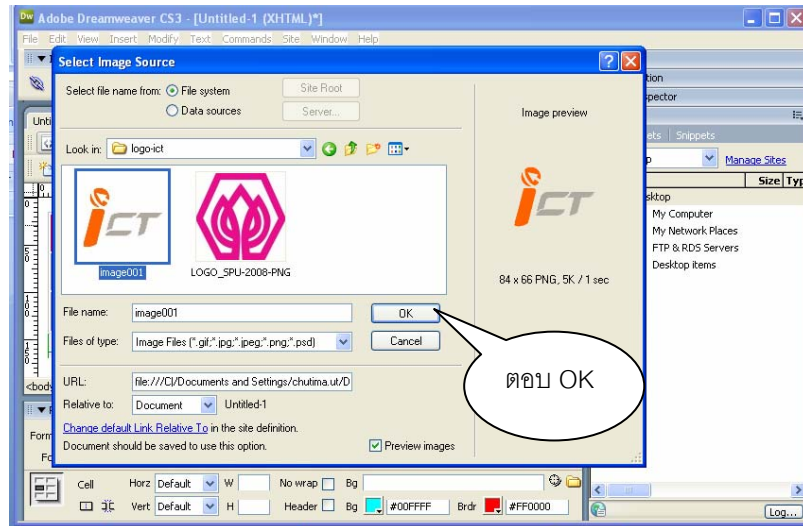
Dw Adobe Dreamweaver CS3 - [Untitled-1 (XHTML)*]
File Edit View Insert Modify Text Commands Site Window Help

Select Image Source

Select file name from: File system
Data sources
Site Root
Server...

Look in: logo-ict

image001
LOGO_SPU-2008-PNG

File name: image001
OK
Files of type: Image Files (*.gif;*.jpg;*.jpeg;*.png;*.psd)
Cancel

URL: file:///C|/Documents and Settings/chutima.ut/D
Relative to: Document Untitled-1
Change default Link Relative To in the site definition.
Document should be saved to use this option.
Preview images

Image preview
ICT
84 x 66 PNG, 5K / 1 sec

ตอบ OK

tion
spector
ets Snippets
Manage Sites
Size Typ
sktop
My Computer
My Network Places
FTP & RDS Servers
Desktop items

Unti
<body
Form
Fo
Cell
Horz Default W No wrap Bg
Vert Default H Header Bg #00FFFF Brdr #FF0000
Log...